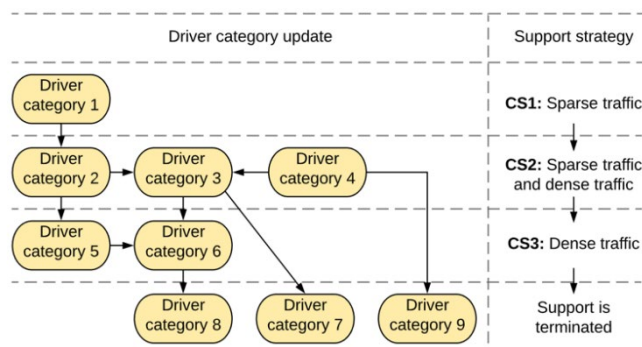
Driver category update

Support strategy

Driver category 1

CS1: Sparse traffic

Driver category 2

Driver category 3

Driver category 4

CS2: Sparse traffic and dense traffic

Driver category 5

Driver category 6

CS3: Dense traffic

Driver category 8

Driver category 7

Driver category 9

Support is terminated